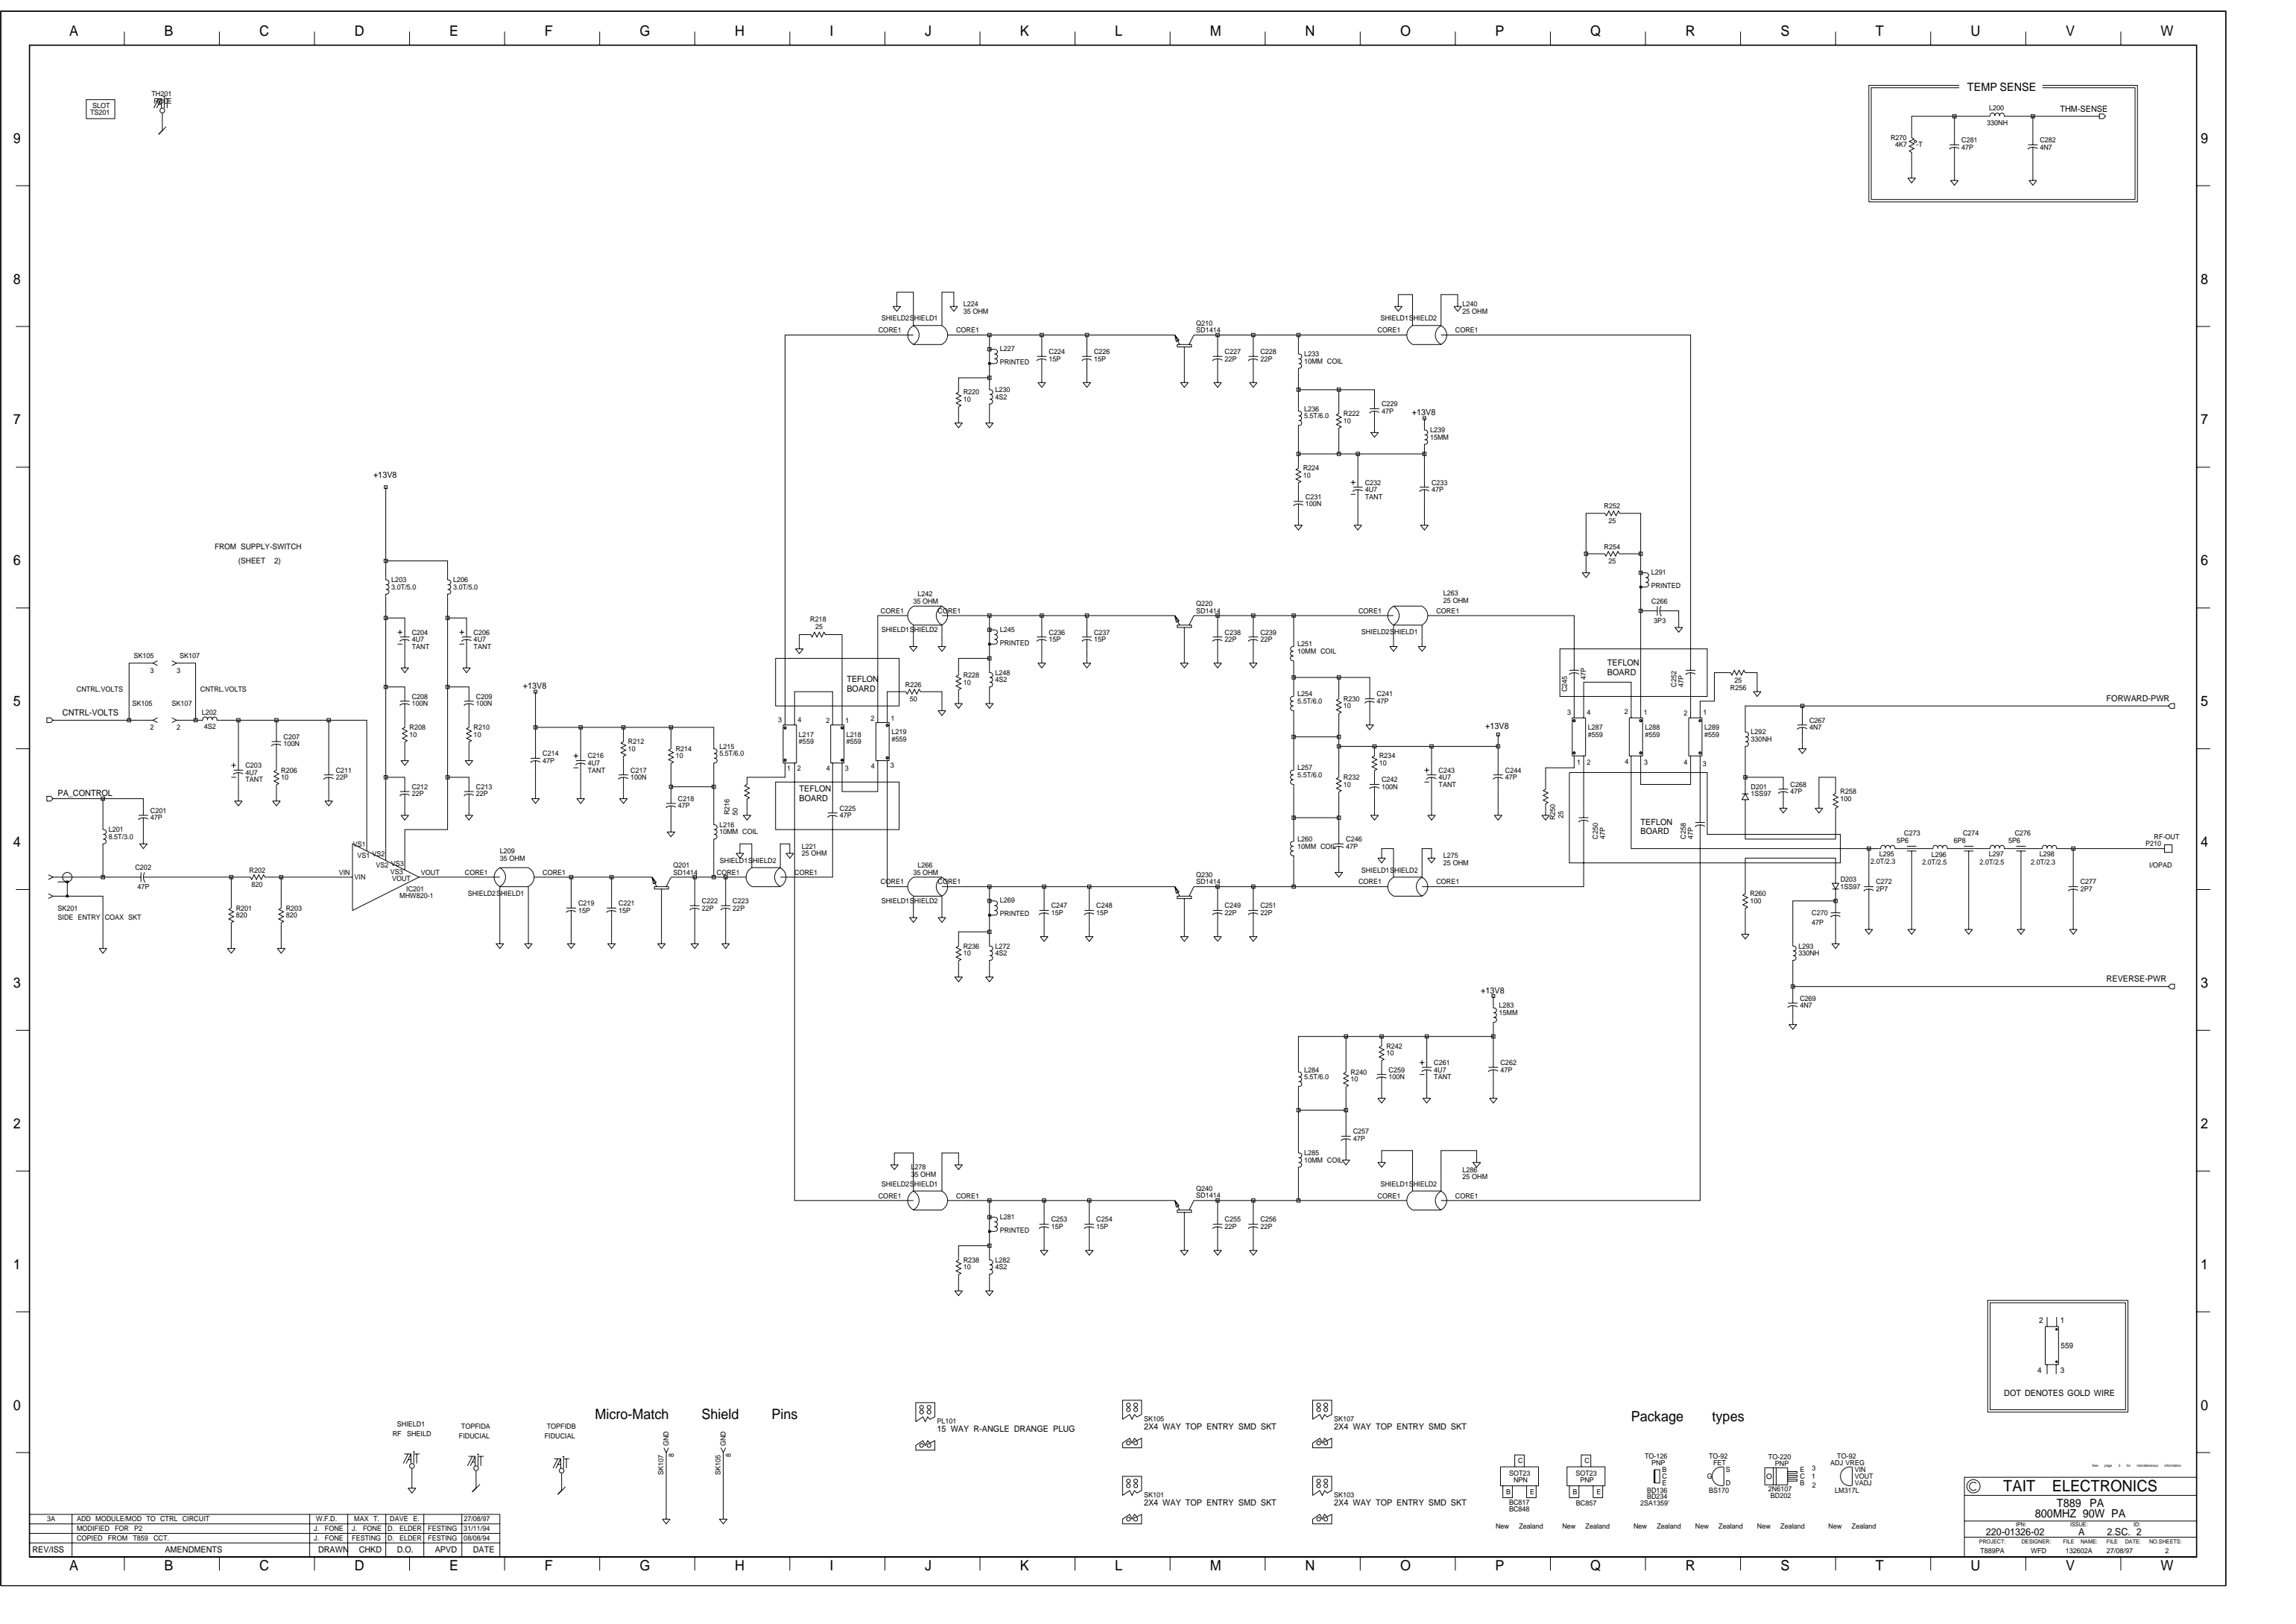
A B C D E F G H I J K L M N O P Q R S T U V W

9 8 7 6 5 4 3 2 1 0

SLOT TS201

TH201

TEMP SENSE

L200 330NH

THM-SENSE

R270 4K7

C281 47P

C282 4N7

L224 35 OHM

SHIELD2 SHIELD1

CORE1 CORE1

L227 PRINTED

C224 15P

C226 15P

Q210 SD1414

C227 22P

C228 22P

L233 10MM COIL

L240 25 OHM

SHIELD1 SHIELD2

CORE1 CORE1

R220 10

L230 4S2

L236 5.5T/6.0

R222 10

C229 47P

+13V8

L239 15MM

R224 10

C232 4U7 TANT

C233 47P

C231 100N

+13V8

FROM SUPPLY-SWITCH (SHEET 2)

L203 3.0T/5.0

L206 3.0T/5.0

C204 4U7 TANT

C206 4U7 TANT

SK105 3

SK107 3

CNTRL.VOLTS

CNTRL.VOLTS

SK105

SK107

CNTRL-VOLTS

2

2

L202 4S2

C208 100N

C209 100N

R208 10

R210 10

C203 4U7 TANT

C207 100N

R206 10

C211 22P

C212 22P

C213 22P

PA_CONTROL

C201 47P

L201 8.5T/3.0

C202 47P

R202 820

SK201 SIDE ENTRY COAX SKT

R201 820

R203 820

VIN VS1 VS2 VS3 VOUT

IC201 MHW820-1

VOUT

CORE1

L209 35 OHM

SHIELD2 SHIELD1

CORE1

+13V8

C214 47P

C216 4U7 TANT

R212 10

C217 100N

R214 10

L215 5.5T/6.0

C218 47P

R216 50

L216 10MM COIL

Q201 SD1414

C219 15P

C221 15P

C222 22P

C223 22P

SHIELD1 SHIELD2

CORE1

L221 25 OHM

CORE1

R218 25

TEFLON BOARD

R226 50

L217 #559

L218 #559

L219 #559

TEFLON BOARD

C225 47P

L242 35 OHM

CORE1 CORE1

SHIELD1 SHIELD2

L245 PRINTED

C236 15P

C237 15P

Q220 SD1414

C238 22P

C239 22P

CORE1

L263 25 OHM

CORE1

SHIELD2 SHIELD1

R228 10

L248 4S2

L251 10MM COIL

L254 5.5T/6.0

R230 10

C241 47P

+13V8

R234 10

C242 100N

C243 4U7 TANT

C244 47P

L257 5.5T/6.0

R232 10

L260 10MM COIL

C246 47P

L275 25 OHM

SHIELD1 SHIELD2

CORE1 CORE1

L266 35 OHM

CORE1 CORE1

SHIELD1 SHIELD2

L269 PRINTED

C247 15P

C248 15P

Q230 SD1414

C249 22P

C251 22P

R236 10

L272 4S2

R252 25

R254 25

L291 PRINTED

C266 3P3

TEFLON BOARD

C245 47P

C252 47P

R256 25

FORWARD-PWR

L287 #559

L288 #559

L289 #559

L292 330NH

C267 4N7

R250 25

C250 47P

TEFLON BOARD

C258 47P

D201 1SS97

C268 47P

R258 100

C273 5P6

C274 6P8

C276 5P6

RF-OUT P210

L295 2.0T/2.3

L296 2.0T/2.5

L297 2.0T/2.5

L298 2.0T/2.3

I/OPAD

R260 100

D203 1SS97

C272 2P7

C277 2P7

C270 47P

L293 330NH

REVERSE-PWR

C269 4N7

+13V8

L283 15MM

R242 10

L284 5.5T/6.0

R240 10

C259 100N

C261 4U7 TANT

C262 47P

C257 47P

L285 10MM COIL

L278 35 OHM

SHIELD2 SHIELD1

CORE1 CORE1

L286 25 OHM

SHIELD1 SHIELD2

CORE1 CORE1

L281 PRINTED

C253 15P

C254 15P

Q240 SD1414

C255 22P

C256 22P

R238 10

L282 4S2

559

DOT DENOTES GOLD WIRE

SHIELD1 RF SHEILD

TOPFIDA FIDUCIAL

TOPFIDB FIDUCIAL

Micro-Match Shield Pins

SK107 GND

SK105 GND

PL101 15 WAY R-ANGLE DRANGE PLUG

SK105 2X4 WAY TOP ENTRY SMD SKT

SK107 2X4 WAY TOP ENTRY SMD SKT

SK101 2X4 WAY TOP ENTRY SMD SKT

SK103 2X4 WAY TOP ENTRY SMD SKT

Package types

SOT23 NPN BC817 BC848

SOT23 PNP BC857

TO-126 PNP BD136 BD234 2SA1359

TO-92 FET BS170

TO-220 PNP 2N6107 BD202

TO-92 ADJ VREG LM317L

New Zealand New Zealand New Zealand New Zealand New Zealand New Zealand

| 3A | ADD MODULE/MOD TO CTRL CIRCUIT | W.F.D. | MAX T. | DAVE E. | | 27/08/97 |
|---|---|---|---|---|---|---|
| | MODIFIED FOR P2 | J. FONE | J. FONE | D. ELDER | FESTING | 31/11/94 |
| | COPIED FROM T859 CCT. | J. FONE | FESTING | D. ELDER | FESTING | 08/08/94 |
| REV/ISS | AMENDMENTS | DRAWN | CHKD | D.O. | APVD | DATE |

© TAIT ELECTRONICS

T889 PA 800MHZ 90W PA

220-01326-02 A 2.SC. 2

T889PA WFD 132602A 27/08/97 2